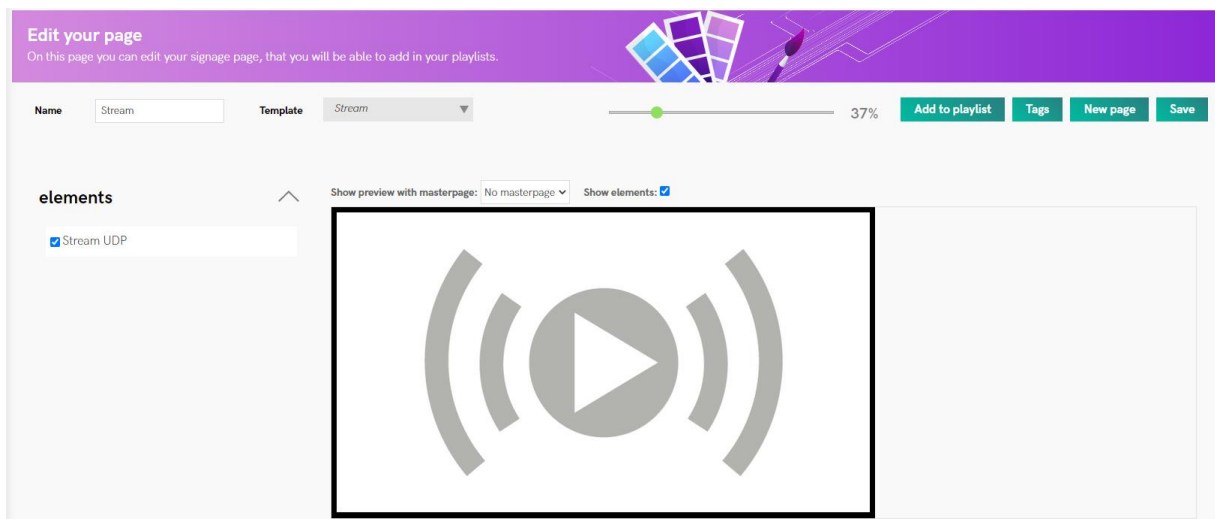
Edit your page
On this page you can edit your signage page, that you will be able to add in your playlists.

Name Stream Template Stream

37%

Add to playlist Tags New page Save

elements

Stream UDP

Show preview with masterpage: No masterpage Show elements: